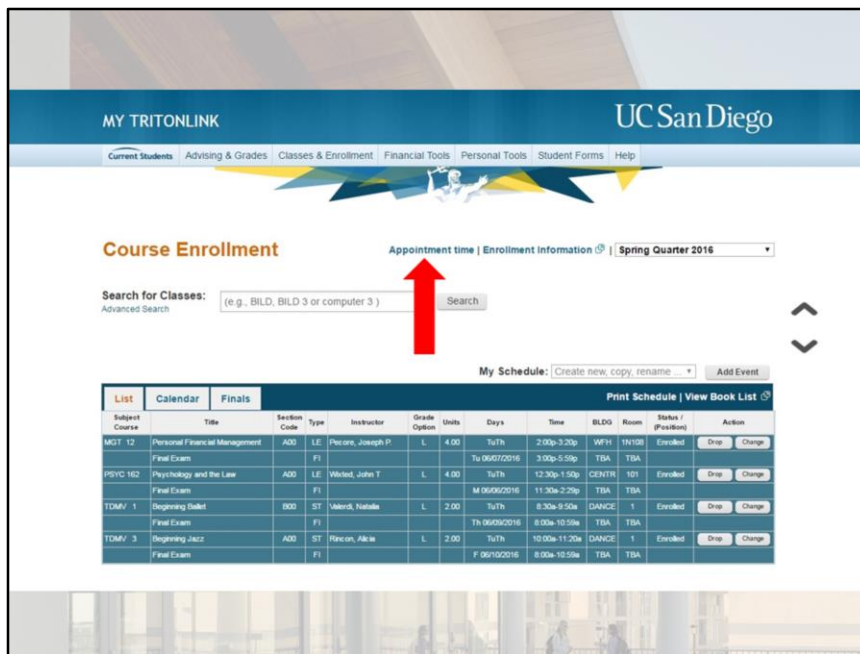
MY TRITONLINK

UC San Diego

Current Students | Advising & Grades | Classes & Enrollment | Financial Tools | Personal Tools | Student Forms | Help

Course Enrollment

Appointment time | Enrollment Information | Spring Quarter 2016

Search for Classes:
Advanced Search

(e.g., BILD, BILD 3 or computer 3 )

Search

My Schedule: Create new, copy, rename ...

Add Event

List | Calendar | Finals

Print Schedule | View Book List

| Subject Course | Title | Section Code | Type | Instructor | Grade Option | Units | Days | Time | BLDG | Room | Status / (Position) | Action |
|---|---|---|---|---|---|---|---|---|---|---|---|---|
| MGT 12 | Personal Financial Management | A00 | LE | Pecore, Joseph P. | L | 4.00 | TuTh | 2:00p-3:20p | WFH | 1N108 | Enrolled | Drop Change |
| | Final Exam | | FI | | | | Tu 06/07/2016 | 3:00p-5:59p | TBA | TBA | | |
| PSYC 162 | Psychology and the Law | A00 | LE | Wixted, John T | L | 4.00 | TuTh | 12:30p-1:50p | CENTR | 101 | Enrolled | Drop Change |
| | Final Exam | | FI | | | | M 06/06/2016 | 11:30a-2:29p | TBA | TBA | | |
| TDMV 1 | Beginning Ballet | B00 | ST | Valerdi, Natalia | L | 2.00 | TuTh | 8:30a-9:50a | DANCE | 1 | Enrolled | Drop Change |
| | Final Exam | | FI | | | | Th 06/09/2016 | 8:00a-10:59a | TBA | TBA | | |
| TDMV 3 | Beginning Jazz | A00 | ST | Rincon, Alicia | L | 2.00 | TuTh | 10:00a-11:20a | DANCE | 1 | Enrolled | Drop Change |
| | Final Exam | | FI | | | | F 06/10/2016 | 8:00a-10:59a | TBA | TBA | | |